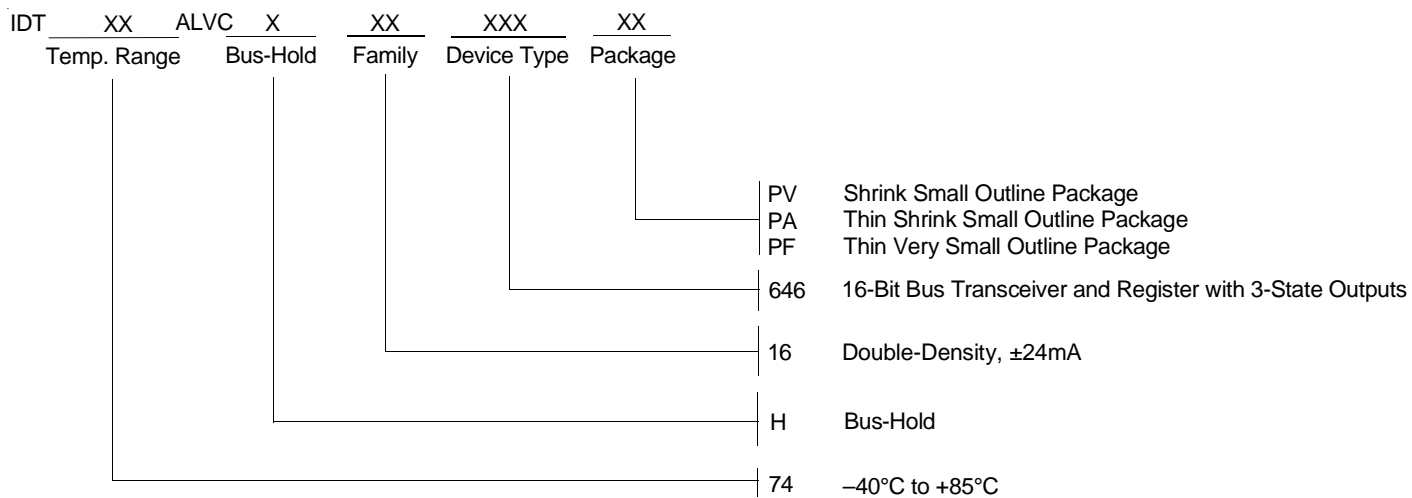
IDT XX ALVC X XX XXX XX
Temp. Range Bus-Hold Family Device Type Package

PV Shrink Small Outline Package
PA Thin Shrink Small Outline Package
PF Thin Very Small Outline Package

646 16-Bit Bus Transceiver and Register with 3-State Outputs

16 Double-Density, ±24mA

H Bus-Hold

74 –40°C to +85°C